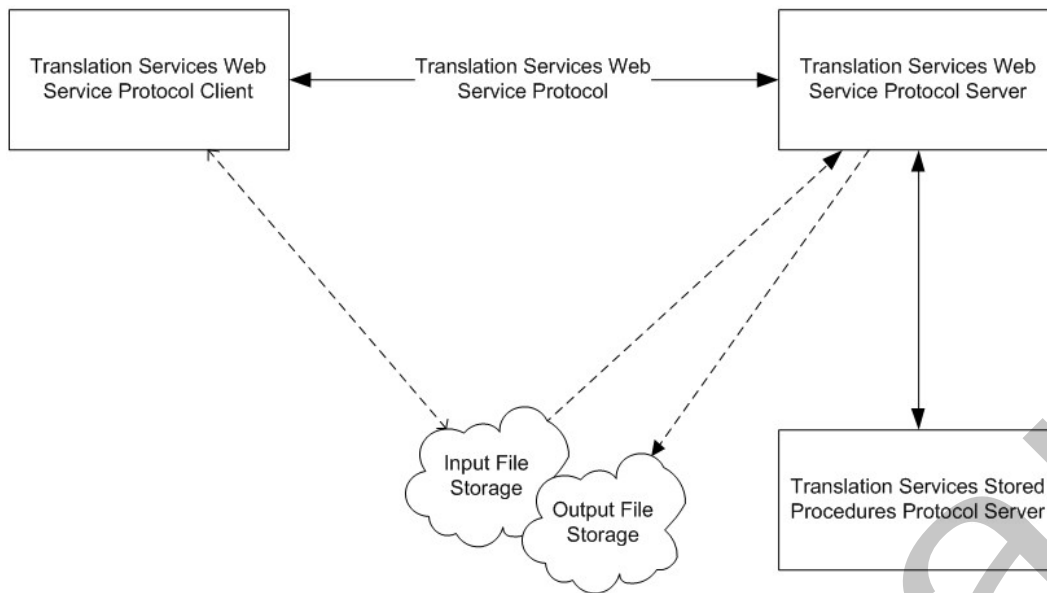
Translation Services Web Service Protocol Client

Translation Services Web Service Protocol

Translation Services Web Service Protocol Server

Input File Storage

Output File Storage

Translation Services Stored Procedures Protocol Server